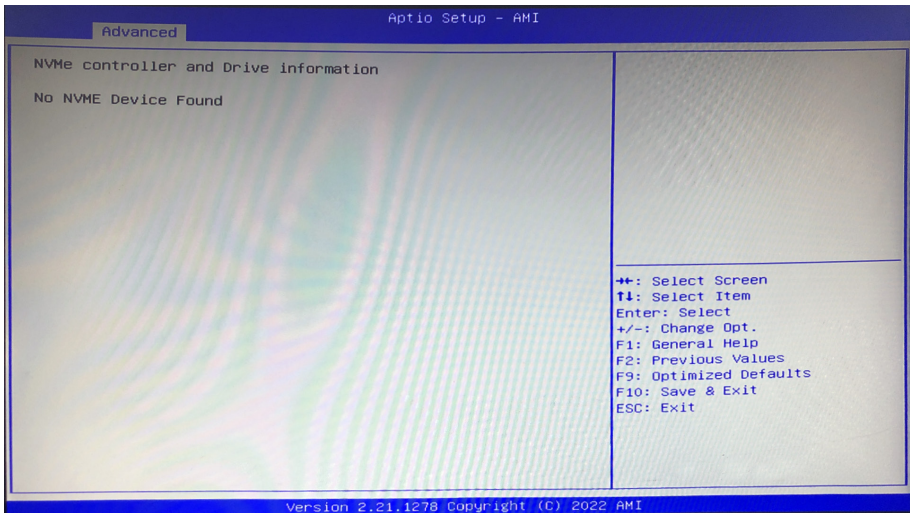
Aptio Setup - AMI

Advanced

NVMe controller and Drive information

No NVME Device Found

→←: Select Screen
↑↓: Select Item
Enter: Select
+/-: Change Opt.
F1: General Help
F2: Previous Values
F9: Optimized Defaults
F10: Save & Exit
ESC: Exit

Version 2.21.1278 Copyright (C) 2022 AMI